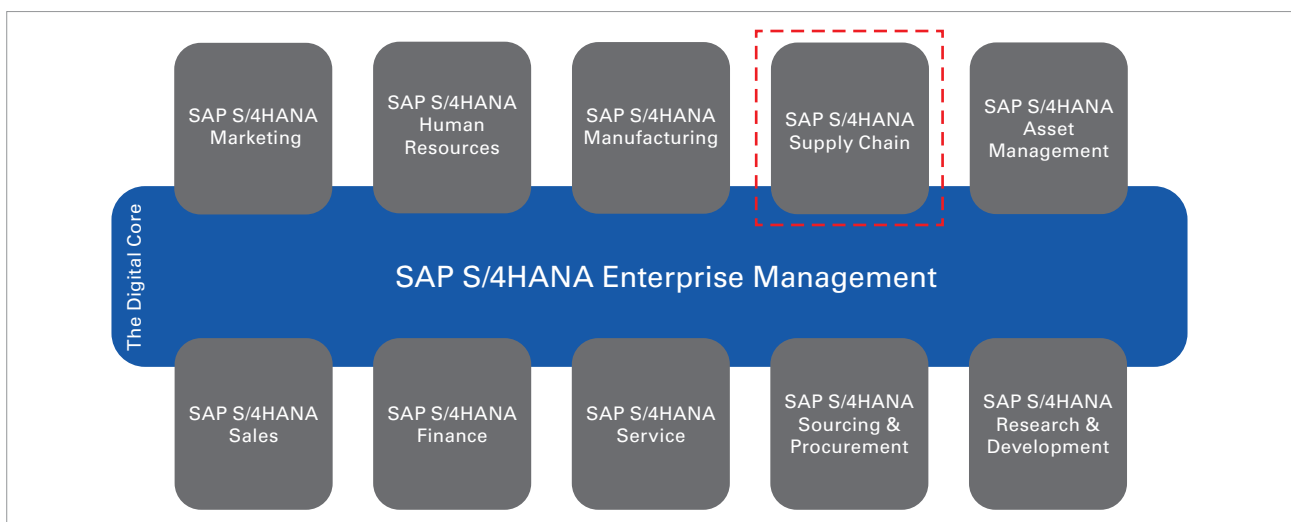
SAP S/4HANA Marketing

SAP S/4HANA Human Resources

SAP S/4HANA Manufacturing

SAP S/4HANA Supply Chain

SAP S/4HANA Asset Management

The Digital Core

SAP S/4HANA Enterprise Management

SAP S/4HANA Sales

SAP S/4HANA Finance

SAP S/4HANA Service

SAP S/4HANA Sourcing & Procurement

SAP S/4HANA Research & Development